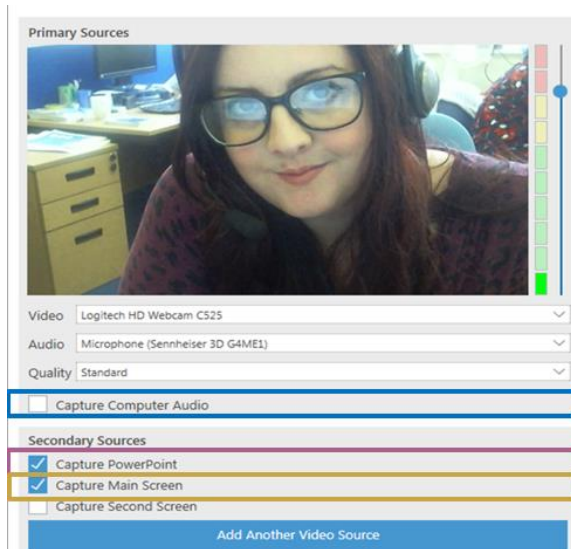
Primary Sources

Video Logitech HD Webcam C525

Audio Microphone (Sennheiser 3D G4ME1)

Quality Standard

Capture Computer Audio

Secondary Sources

Capture PowerPoint

Capture Main Screen

Capture Second Screen

Add Another Video Source